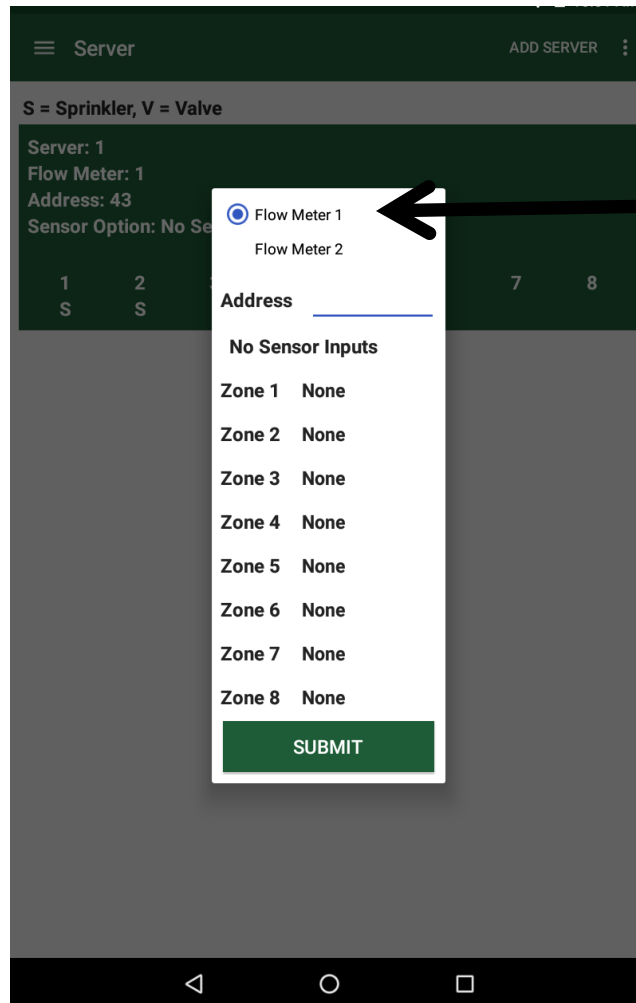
Server

ADD SERVER

S = Sprinkler, V = Valve

Server: 1
Flow Meter: 1
Address: 43
Sensor Option: No Se

1 S
2 S
7
8

Flow Meter 1

Flow Meter 2

Address

No Sensor Inputs

Zone 1 None

Zone 2 None

Zone 3 None

Zone 4 None

Zone 5 None

Zone 6 None

Zone 7 None

Zone 8 None

SUBMIT